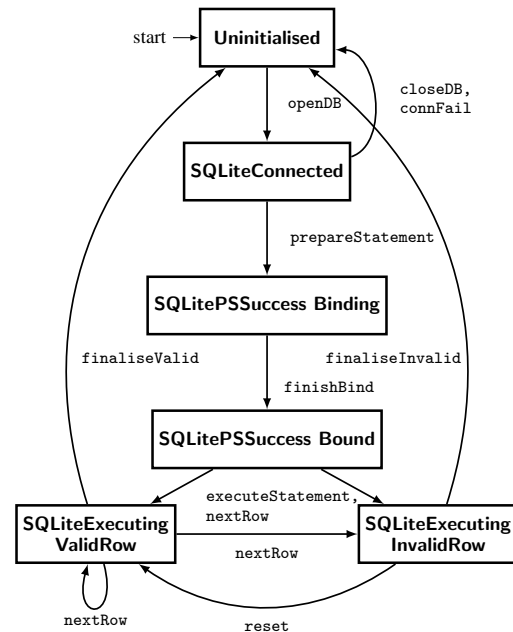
start

Uninitialised

openDB

closeDB, connFail

SQLiteConnected

prepareStatement

SQLitePSSuccess Binding

finaliseValid

finaliseInvalid

finishBind

SQLitePSSuccess Bound

executeStatement, nextRow

SQLiteExecuting ValidRow

nextRow

SQLiteExecuting InvalidRow

nextRow

reset